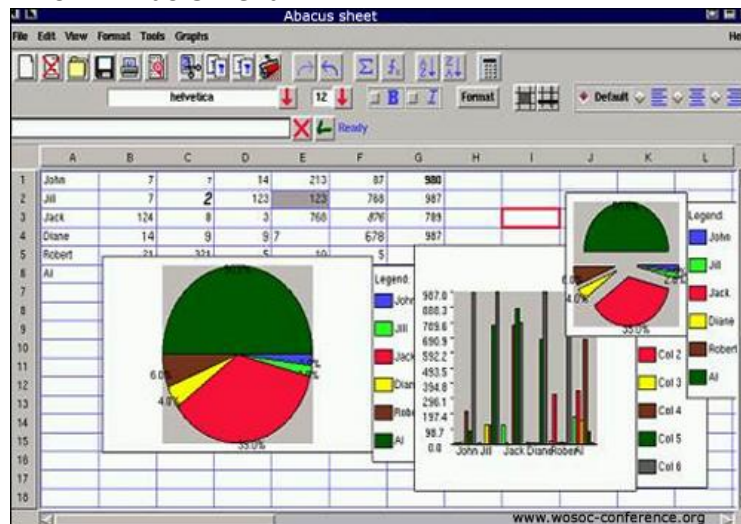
Abacus sheet

File Edit View Format Tools Graphs

He

helvetica

12

B

I

Format

Default

Ready

| | A | B | C | D | E | F | G | H | I | J | K | L |
|---|---|---|---|---|---|---|---|---|---|---|---|---|
| 1 | John | 7 | 7 | 14 | 213 | 87 | 980 | | | | | |
| 2 | Jill | 7 | 2 | 123 | 123 | 768 | 987 | | | | | |
| 3 | Jack | 124 | 8 | 3 | 768 | 876 | 789 | | | | | |
| 4 | Diane | 14 | 9 | 9 7 | | 678 | 987 | | | | | |
| 5 | Robert | 21 | 321 | 5 | 10 | 5 | | | | | | |
| 6 | Al | | | | | | | | | | | |
| 7 | | | | | | | | | | | | |
| 8 | | | | | | | | | | | | |
| 9 | | | | | | | | | | | | |
| 10 | | | | | | | | | | | | |
| 11 | | | | | | | | | | | | |
| 12 | | | | | | | | | | | | |
| 13 | | | | | | | | | | | | |
| 14 | | | | | | | | | | | | |
| 15 | | | | | | | | | | | | |
| 16 | | | | | | | | | | | | |
| 17 | | | | | | | | | | | | |
| 18 | | | | | | | | | | | | |

50.0%
6.0%
4.0%
35.0%

Legend
John
Jill
Jack
Diane
Robert
Al

987.0
888.3
789.6
690.9
592.2
493.5
394.8
296.1
197.4
98.7
0.0
John Jill Jack Diane Robert Al

Col 2
Col 3
Col 4
Col 5
Col 6

6.0%
4.0%
35.0%

Legend
John
Jill
Jack
Diane
Robert
Al

www.wosoc-conference.org